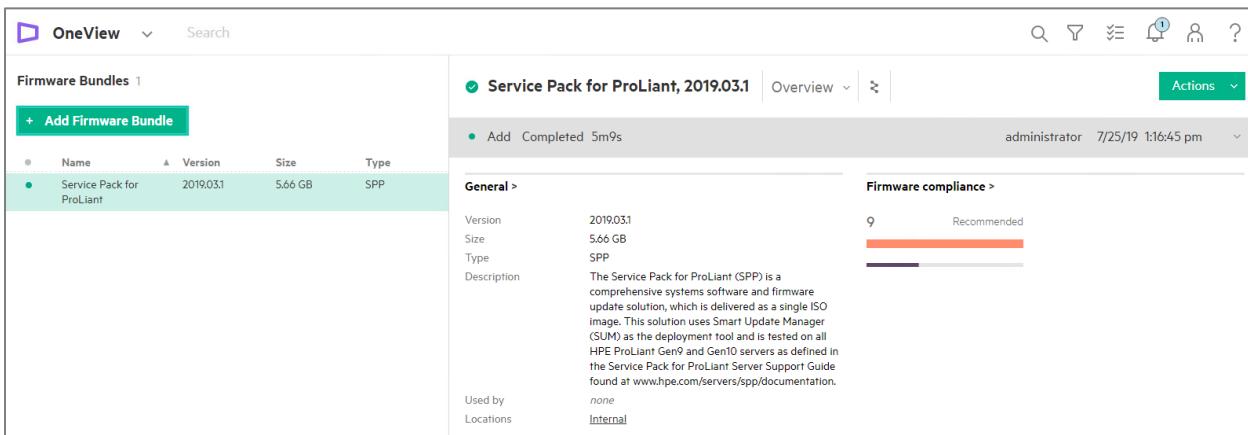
OneView Search

1

Firmware Bundles 1

+ Add Firmware Bundle

| Name | Version | Size | Type |
|---|---|---|---|
| Service Pack for ProLiant | 2019.03.1 | 5.66 GB | SPP |

Service Pack for ProLiant, 2019.03.1 Overview

Actions

Add Completed 5m9s administrator 7/25/19 1:16:45 pm

General >

Version 2019.03.1
Size 5.66 GB
Type SPP
Description The Service Pack for ProLiant (SPP) is a comprehensive systems software and firmware update solution, which is delivered as a single ISO image. This solution uses Smart Update Manager (SUM) as the deployment tool and is tested on all HPE ProLiant Gen9 and Gen10 servers as defined in the Service Pack for ProLiant Server Support Guide found at www.hpe.com/servers/spp/documentation.
Used by none
Locations Internal

Firmware compliance >

9 Recommended